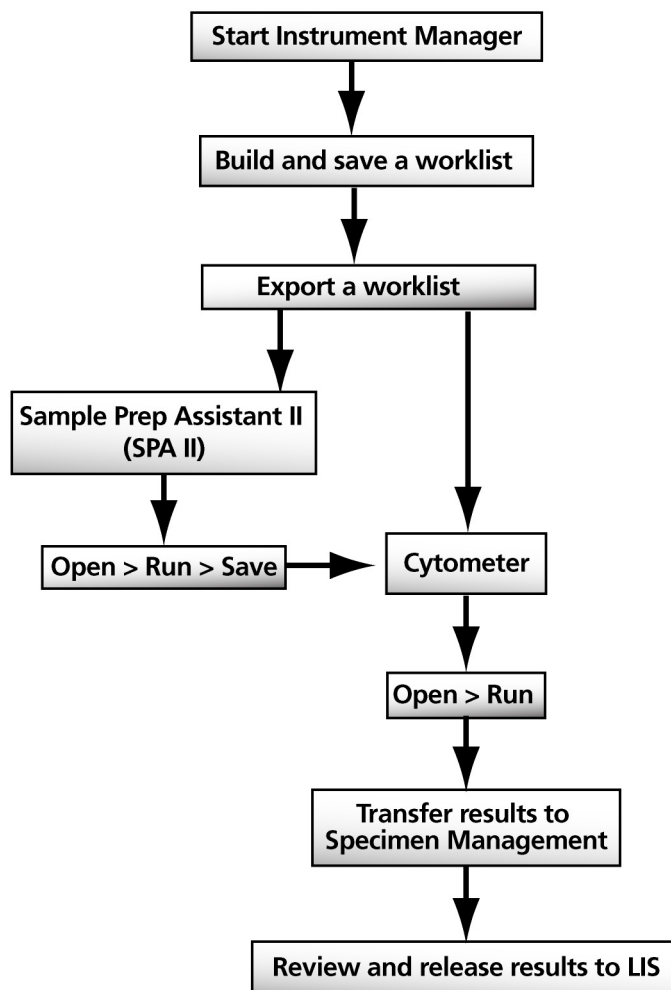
Start Instrument Manager

Build and save a worklist

Export a worklist

Sample Prep Assistant II (SPA II)

Open > Run > Save

Cytometer

Open > Run

Transfer results to Specimen Management

Review and release results to LIS